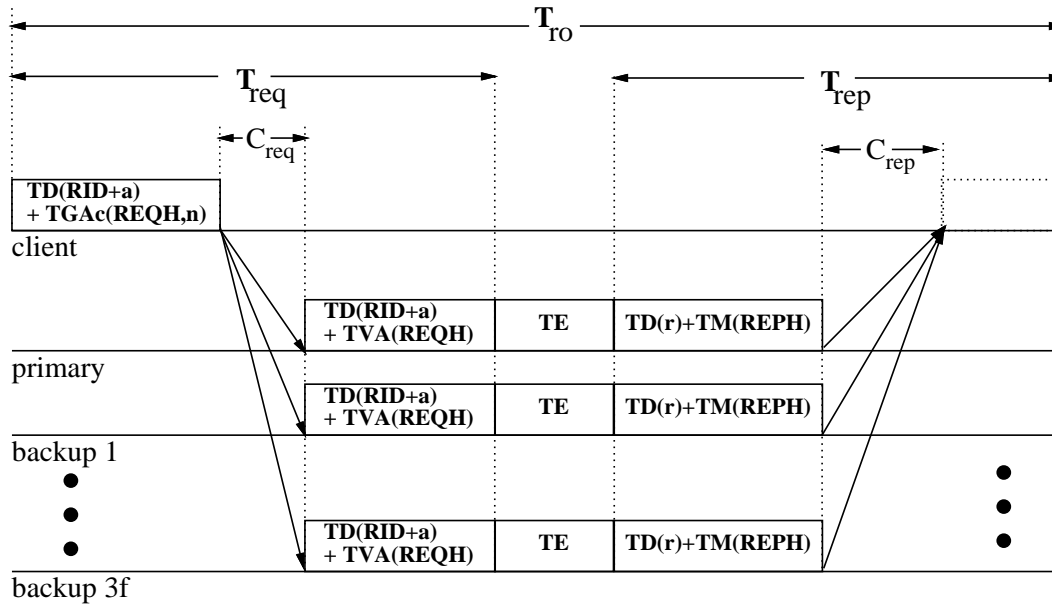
$T_{ro}$

$T_{req}$

$T_{rep}$

$C_{req}$

$C_{rep}$

TD(RID+a) + TGAc(REQH,n)

client

TD(RID+a) + TVA(REQH)

TE

TD(r)+TM(REPH)

primary

TD(RID+a) + TVA(REQH)

TE

TD(r)+TM(REPH)

backup 1

TD(RID+a) + TVA(REQH)

TE

TD(r)+TM(REPH)

backup 3f